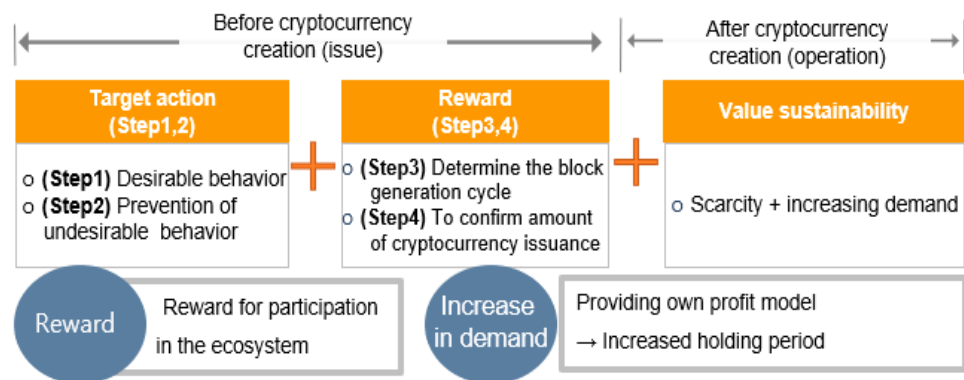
Before cryptocurrency creation (issue)

After cryptocurrency creation (operation)

Target action (Step1,2)

o (Step1) Desirable behavior
o (Step2) Prevention of undesirable behavior

Reward (Step3,4)

o (Step3) Determine the block generation cycle
o (Step4) To confirm amount of cryptocurrency issuance

Value sustainability

o Scarcity + increasing demand

Reward

Reward for participation in the ecosystem

Increase in demand

Providing own profit model
→ Increased holding period